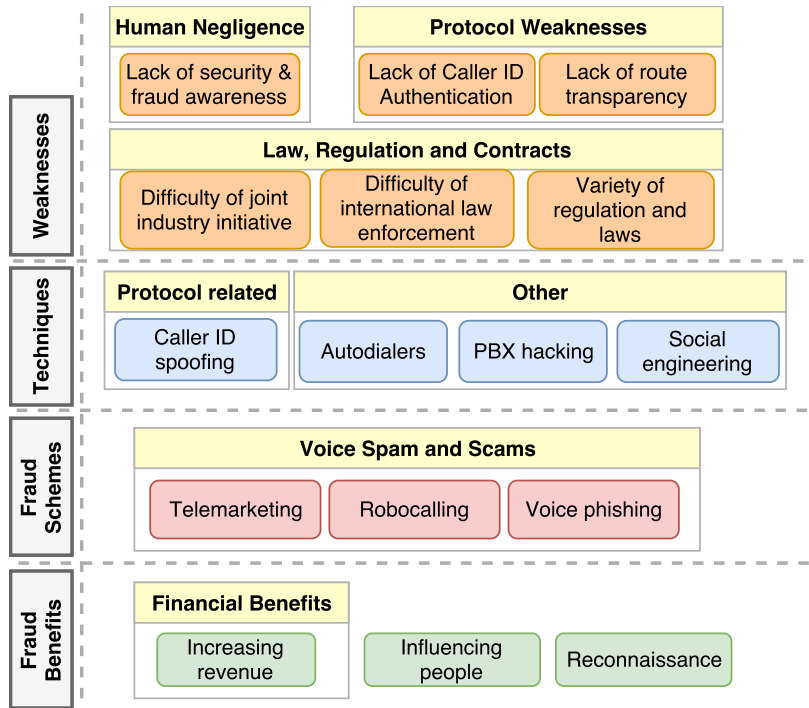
Weaknesses

Human Negligence

Lack of security & fraud awareness

Protocol Weaknesses

Lack of Caller ID Authentication

Lack of route transparency

Law, Regulation and Contracts

Difficulty of joint industry initiative

Difficulty of international law enforcement

Variety of regulation and laws

Techniques

Protocol related

Caller ID spoofing

Other

Autodialers

PBX hacking

Social engineering

Fraud Schemes

Voice Spam and Scams

Telemarketing

Robocalling

Voice phishing

Fraud Benefits

Financial Benefits

Increasing revenue

Influencing people

Reconnaissance